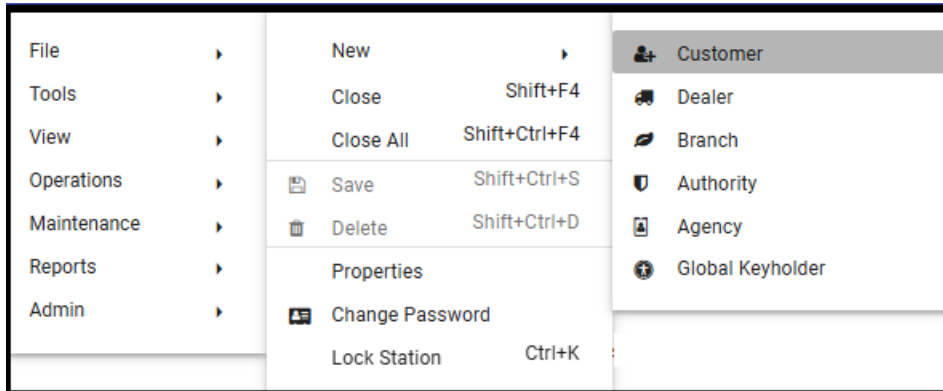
File
Tools
View
Operations
Maintenance
Reports
Admin

New
Close Shift+F4
Close All Shift+Ctrl+F4
Save Shift+Ctrl+S
Delete Shift+Ctrl+D
Properties
Change Password
Lock Station Ctrl+K

Customer
Dealer
Branch
Authority
Agency
Global Keyholder